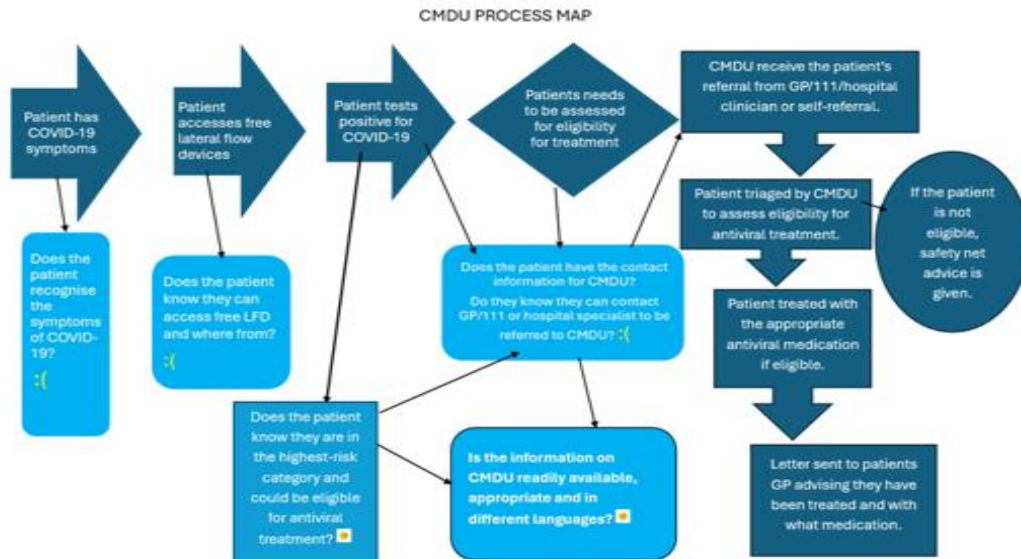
CMDU PROCESS MAP

Patient has COVID-19 symptoms

Patient accesses free lateral flow devices

Patient tests positive for COVID-19

Patients needs to be assessed for eligibility for treatment

CMDU receive the patient's referral from GP/111/hospital clinician or self-referral.

Patient triaged by CMDU to assess eligibility for antiviral treatment.

If the patient is not eligible, safety net advice is given.

Patient treated with the appropriate antiviral medication if eligible.

Letter sent to patients GP advising they have been treated and with what medication.

Does the patient recognise the symptoms of COVID-19? :(

Does the patient know they can access free LFD and where from? :(

Does the patient have the contact information for CMDU? Do they know they can contact GP/111 or hospital specialist to be referred to CMDU? :(

Does the patient know they are in the highest-risk category and could be eligible for antiviral treatment?

Is the information on CMDU readily available, appropriate and in different languages?